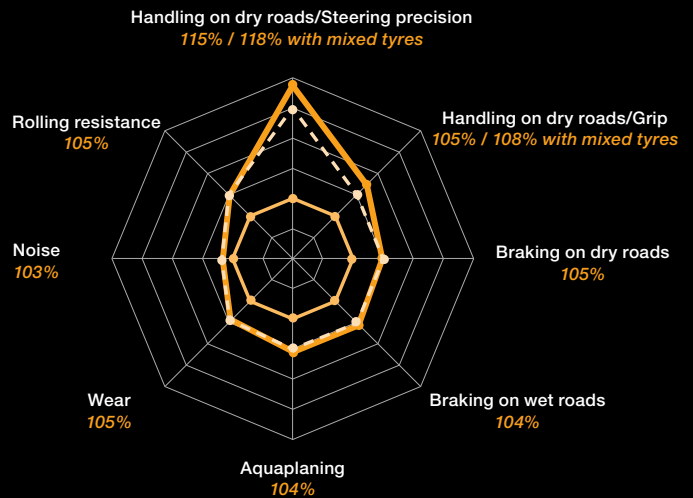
Handling on dry roads/Steering precision
115% / 118% with mixed tyres

Handling on dry roads/Grip
105% / 108% with mixed tyres

Braking on dry roads
105%

Braking on wet roads
104%

Aquaplaning
104%

Wear
105%

Noise
103%

Rolling resistance
105%